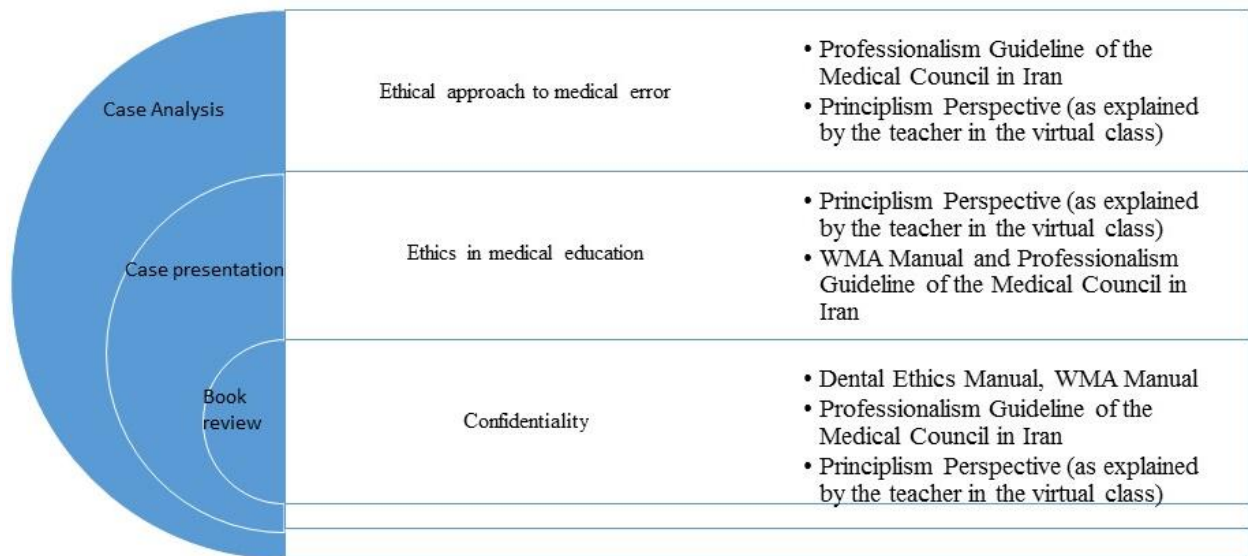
Case Analysis

Ethical approach to medical error

- Professionalism Guideline of the Medical Council in Iran
- Principlism Perspective (as explained by the teacher in the virtual class)

Case presentation

Ethics in medical education

- Principlism Perspective (as explained by the teacher in the virtual class)
- WMA Manual and Professionalism Guideline of the Medical Council in Iran

Book review

Confidentiality

- Dental Ethics Manual, WMA Manual
- Professionalism Guideline of the Medical Council in Iran
- Principlism Perspective (as explained by the teacher in the virtual class)